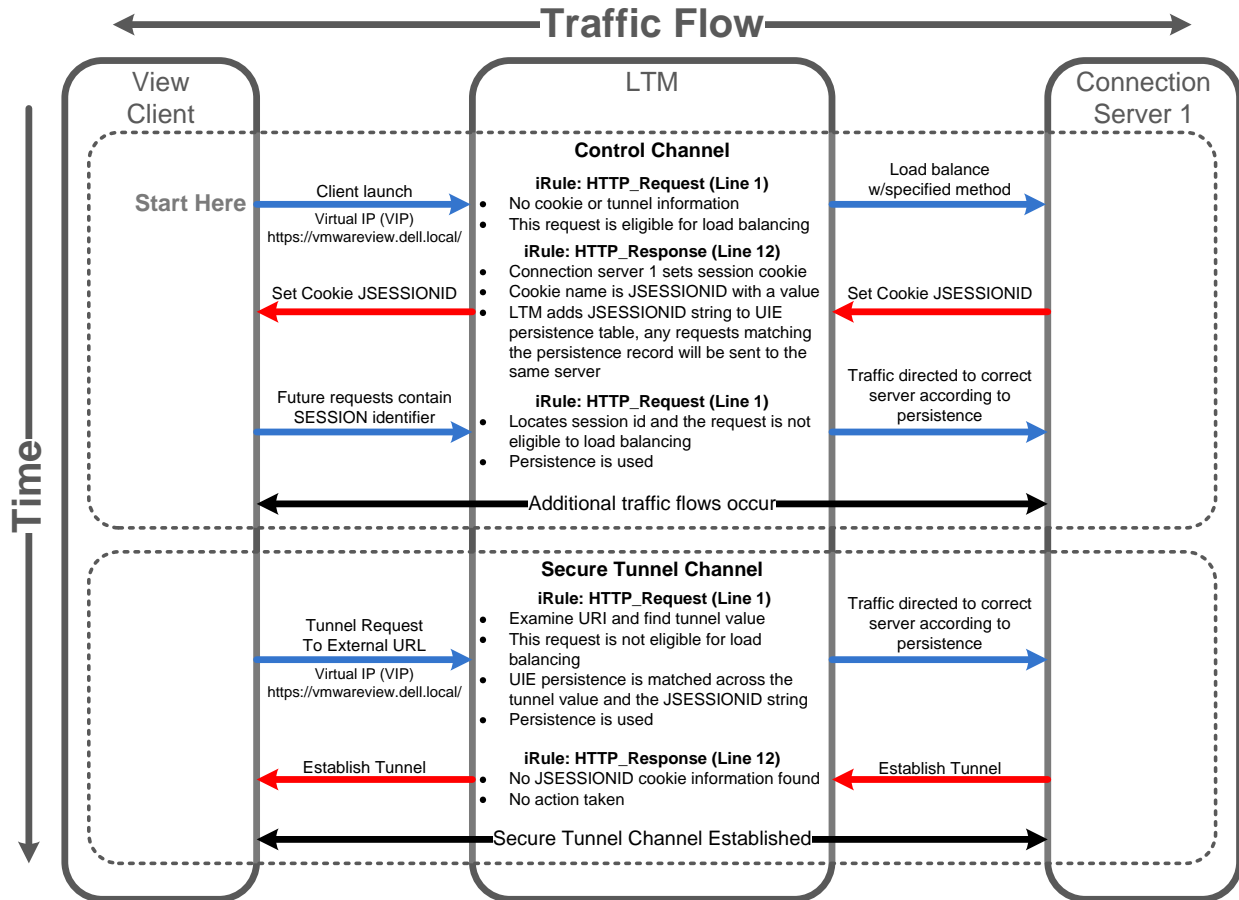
Traffic Flow

Time

View Client

LTM

Connection Server 1

Control Channel

Start Here

Client launch

Virtual IP (VIP)
https://vmwareview.dell.local/

iRule: HTTP_Request (Line 1)
- No cookie or tunnel information
- This request is eligible for load balancing

Load balance w/specified method

iRule: HTTP_Response (Line 12)
- Connection server 1 sets session cookie
- Cookie name is JSESSIONID with a value
- LTM adds JSESSIONID string to UIE persistence table, any requests matching the persistence record will be sent to the same server

Set Cookie JSESSIONID

Set Cookie JSESSIONID

Future requests contain SESSION identifier

iRule: HTTP_Request (Line 1)
- Locates session id and the request is not eligible to load balancing
- Persistence is used

Traffic directed to correct server according to persistence

Additional traffic flows occur

Secure Tunnel Channel

Tunnel Request To External URL

Virtual IP (VIP)
https://vmwareview.dell.local/

iRule: HTTP_Request (Line 1)
- Examine URI and find tunnel value
- This request is not eligible for load balancing
- UIE persistence is matched across the tunnel value and the JSESSIONID string
- Persistence is used

Traffic directed to correct server according to persistence

iRule: HTTP_Response (Line 12)
- No JSESSIONID cookie information found
- No action taken

Establish Tunnel

Establish Tunnel

Secure Tunnel Channel Established